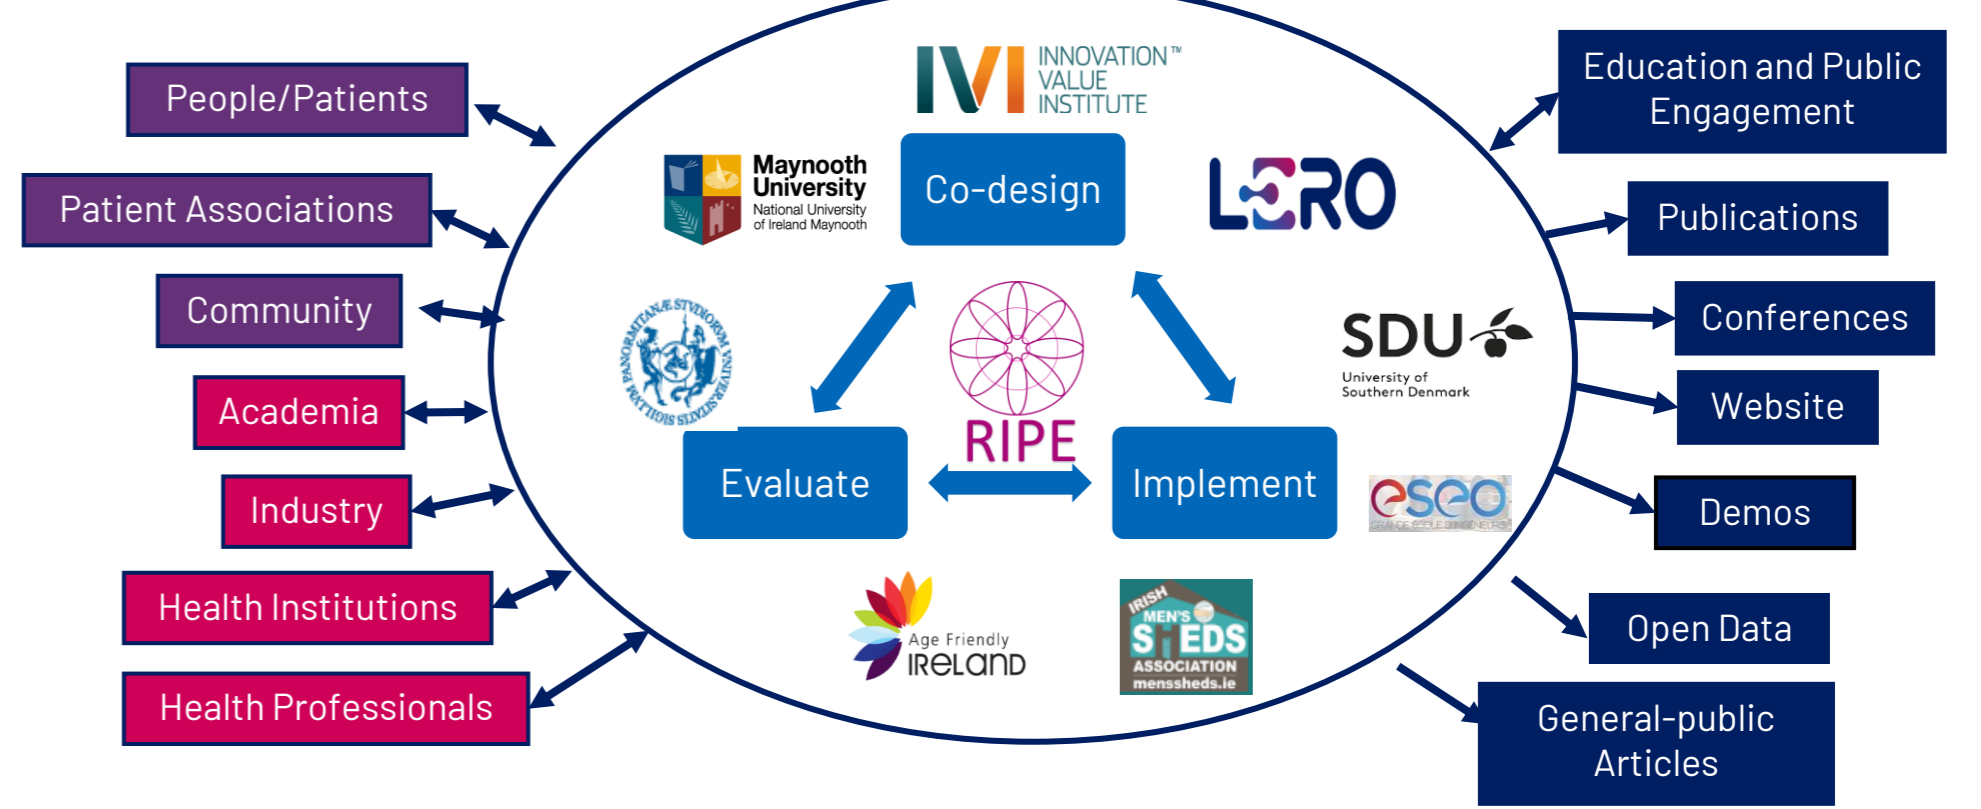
People/Patients

Patient Associations

Community

Academia

Industry

Health Institutions

Health Professionals

IVI INNOVATION™ VALUE INSTITUTE

Maynooth University National University of Ireland Maynooth

Co-design

LERO

PANORMITANÆ STVDIORVM UNIVERSITATIS SIGILLVM

RIPE

SDU University of Southern Denmark

Evaluate

Implement

eseo GRANDE ÉCOLE D'INGÉNIEURS

Age Friendly IRELAND

IRISH MEN'S SHEDS ASSOCIATION menssheds.ie

Education and Public Engagement

Publications

Conferences

Website

Demos

Open Data

General-public Articles